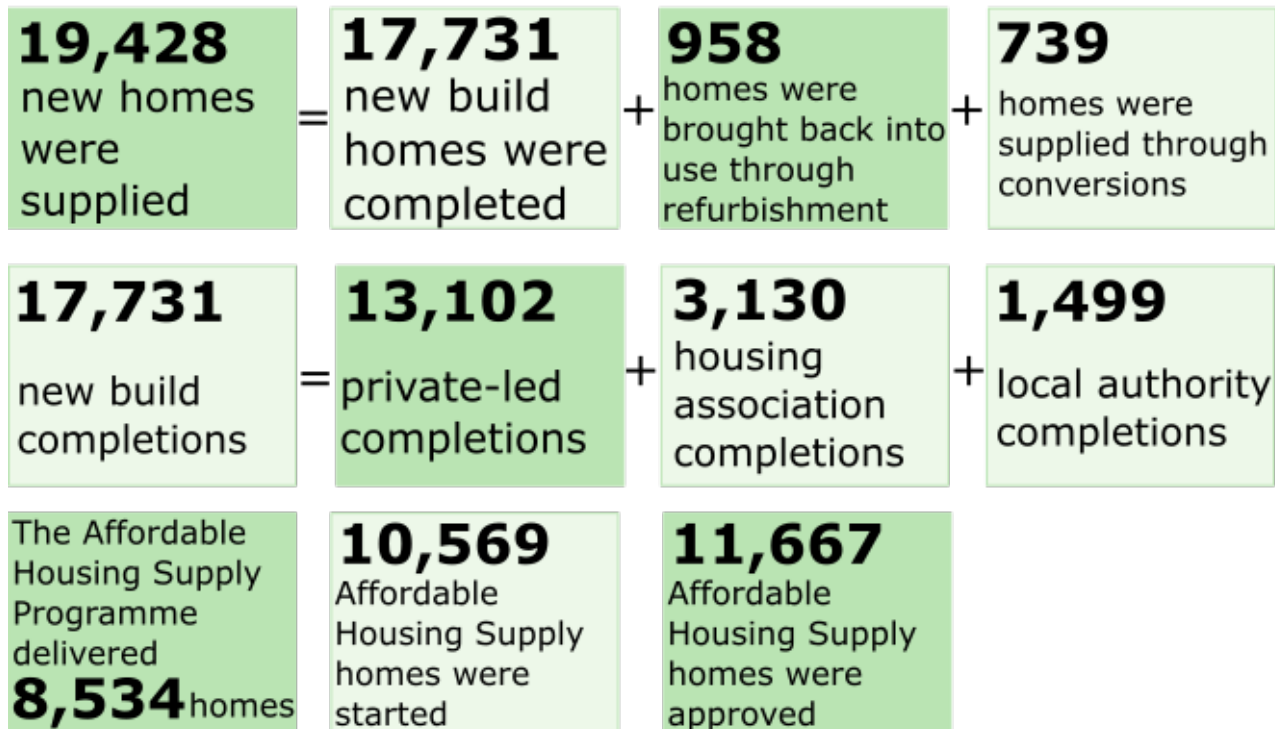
19,428
new homes were supplied

=

17,731
new build homes were completed

+

958
homes were brought back into use through refurbishment

+

739
homes were supplied through conversions

17,731

new build completions

=

13,102
private-led completions

+

3,130
housing association completions

+

1,499
local authority completions

The Affordable Housing Supply Programme delivered
8,534 homes

10,569
Affordable Housing Supply homes were started

11,667
Affordable Housing Supply homes were approved